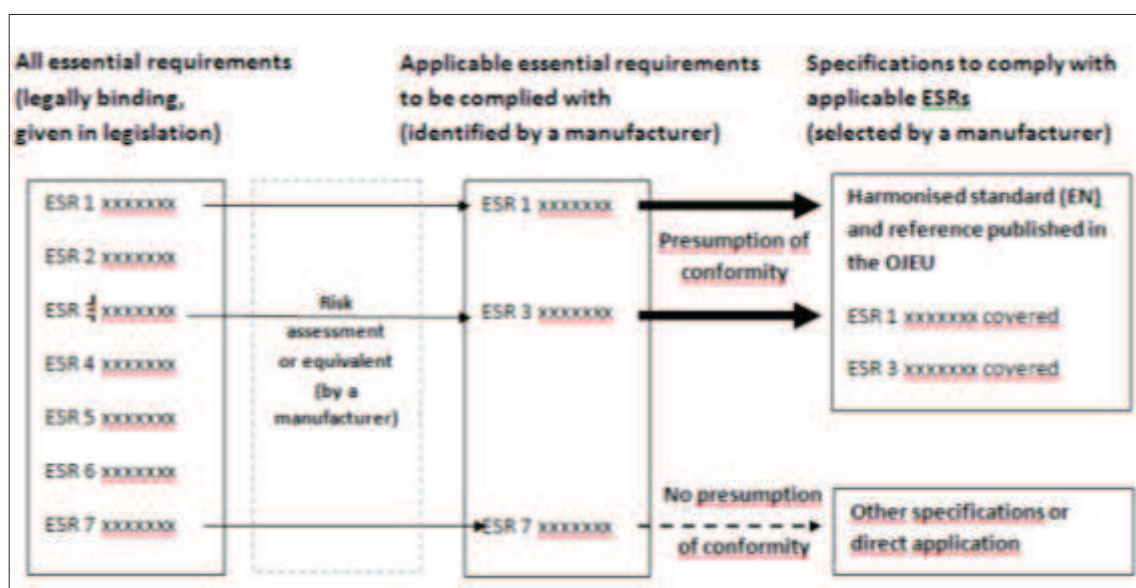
All essential requirements (legally binding, given in legislation)

Applicable essential requirements to be complied with (identified by a manufacturer)

Specifications to comply with applicable ESRs (selected by a manufacturer)

ESR 1 xxxxxxx

ESR 2 xxxxxxx

ESR 3 xxxxxxx

ESR 4 xxxxxxx

ESR 5 xxxxxxx

ESR 6 xxxxxxx

ESR 7 xxxxxxx

Risk assessment or equivalent (by a manufacturer)

ESR 1 xxxxxxx

ESR 3 xxxxxxx

ESR 7 xxxxxxx

Presumption of conformity

No presumption of conformity

Harmonised standard (EN) and reference published in the OJEU

ESR 1 xxxxxxx covered

ESR 3 xxxxxxx covered

Other specifications or direct application